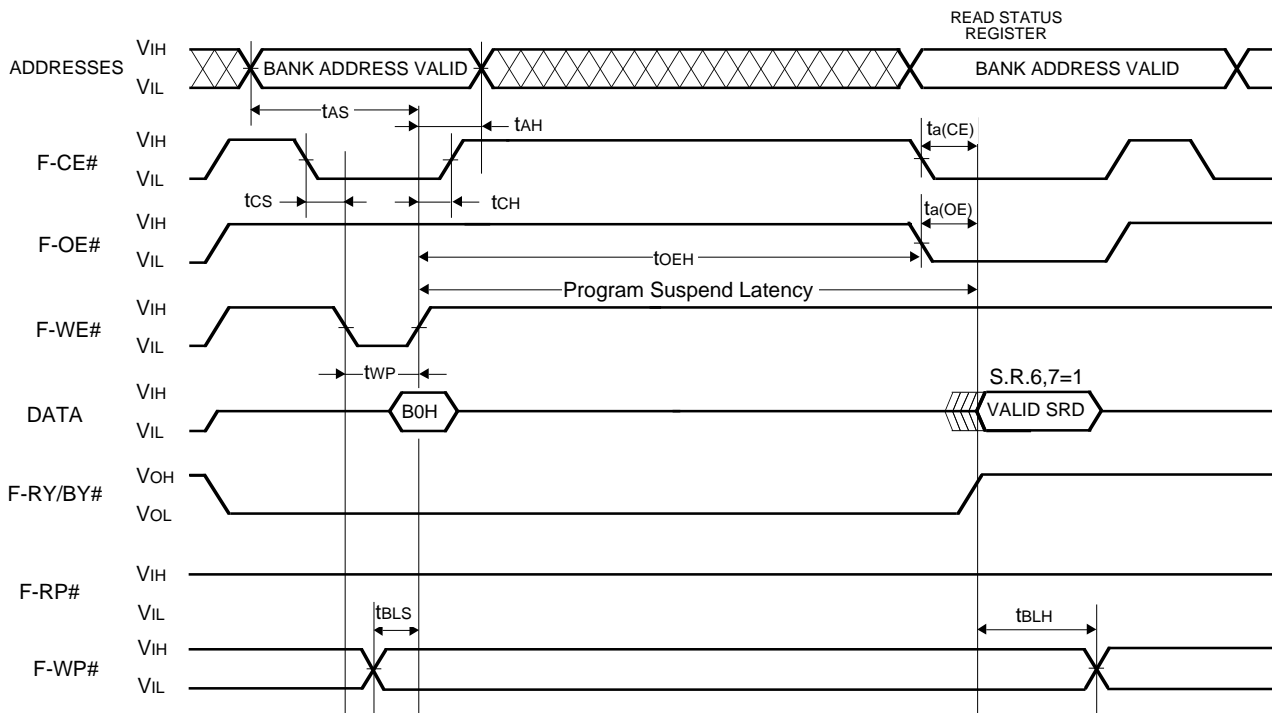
READ STATUS REGISTER

ADDRESSES $V_{IH}$ $V_{IL}$ BANK ADDRESS VALID BANK ADDRESS VALID

$t_{AS}$

$t_{AH}$

$t_{a(CE)}$

F-CE# $V_{IH}$ $V_{IL}$

$t_{CS}$ $t_{CH}$

$t_{a(OE)}$

F-OE# $V_{IH}$ $V_{IL}$

$t_{OEH}$

Program Suspend Latency

F-WE# $V_{IH}$ $V_{IL}$

$t_{WP}$

S.R.6,7=1

DATA $V_{IH}$ $V_{IL}$ B0H VALID SRD

F-RY/BY# $V_{OH}$ $V_{OL}$

F-RP# $V_{IH}$ $V_{IL}$

$t_{BLS}$ $t_{BLH}$

F-WP# $V_{IH}$ $V_{IL}$